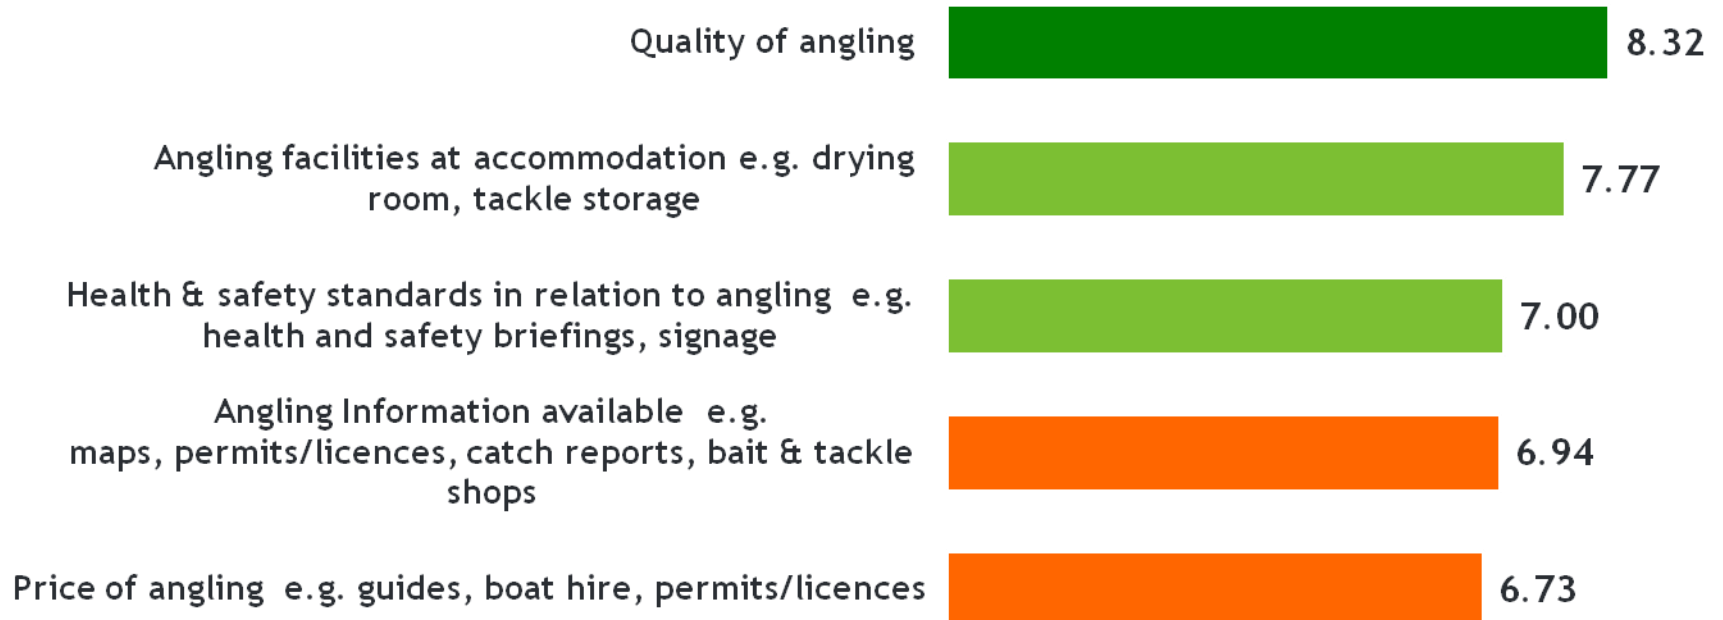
Quality of angling 8.32

Angling facilities at accommodation e.g. drying room, tackle storage 7.77

Health & safety standards in relation to angling e.g. health and safety briefings, signage 7.00

Angling Information available e.g. maps, permits/licences, catch reports, bait & tackle shops 6.94

Price of angling e.g. guides, boat hire, permits/licences 6.73